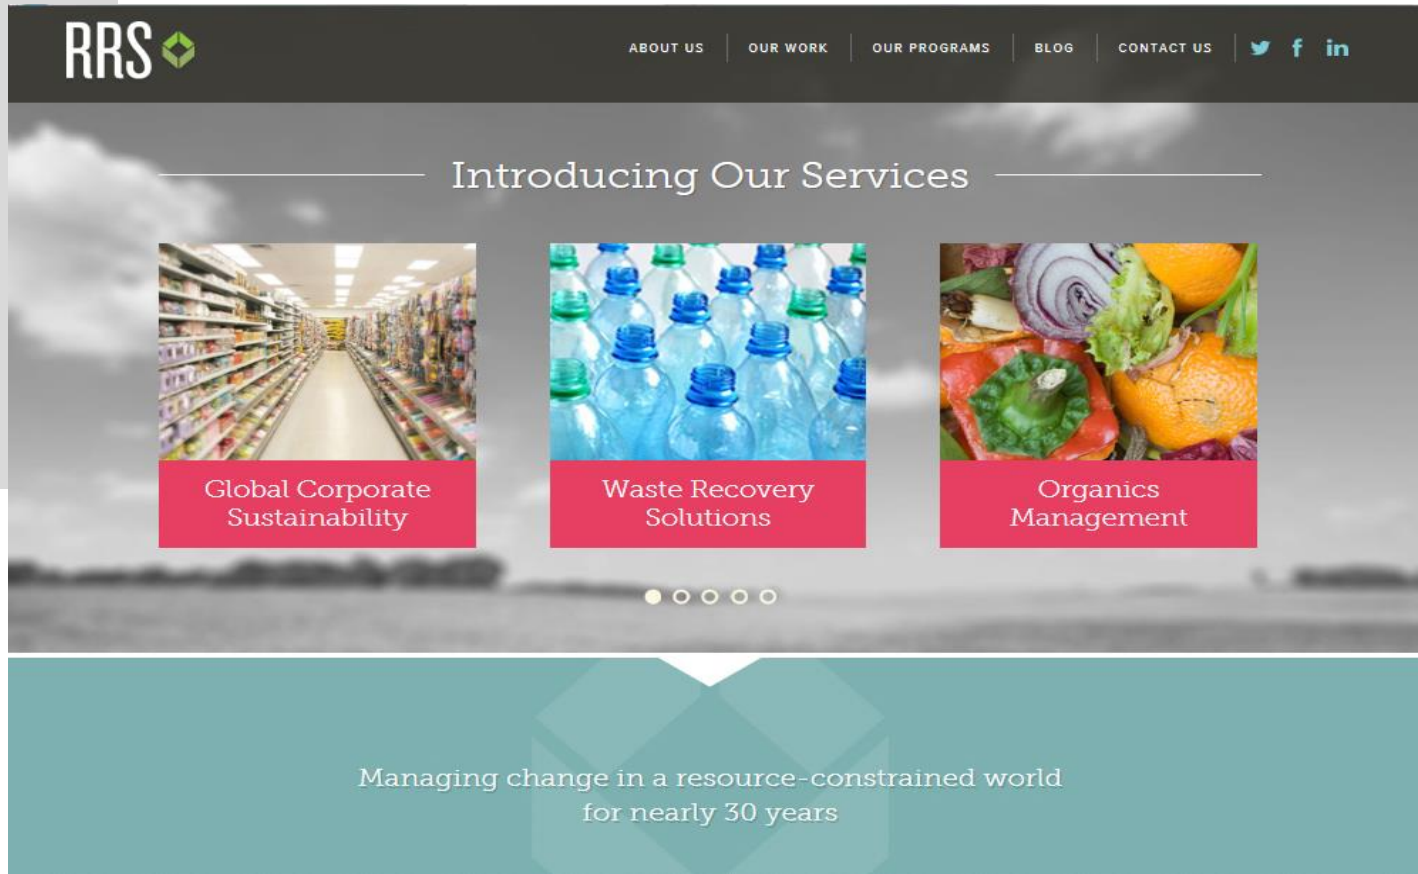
RRS

ABOUT US | OUR WORK | OUR PROGRAMS | BLOG | CONTACT US

in

Introducing Our Services

Global Corporate Sustainability

Waste Recovery Solutions

Organics Management

Managing change in a resource-constrained world for nearly 30 years